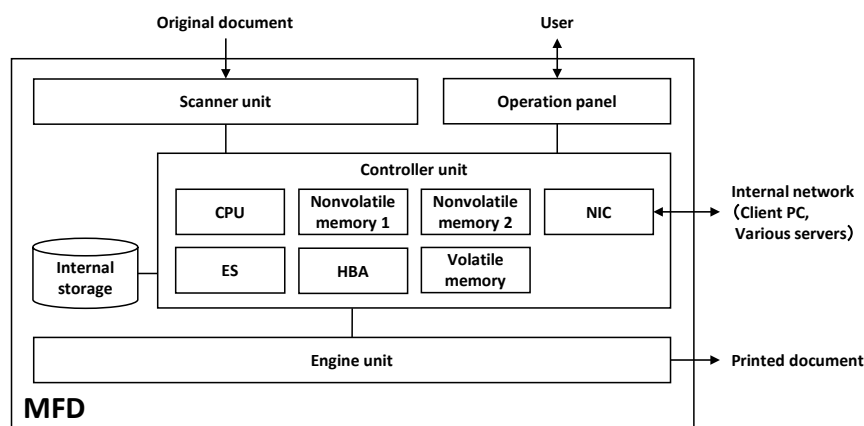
Original document

User

Scanner unit

Operation panel

Controller unit

CPU

Nonvolatile memory 1

Nonvolatile memory 2

NIC

Internal network (Client PC, Various servers)

Internal storage

ES

HBA

Volatile memory

Engine unit

Printed document

MFD